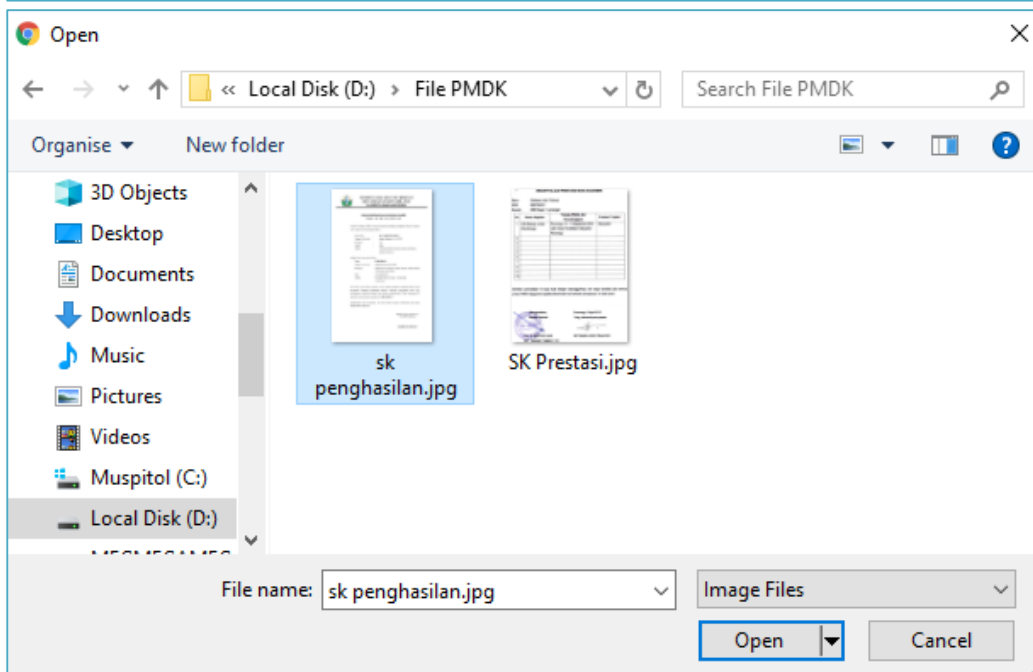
Open

« Local Disk (D:) › File PMDK

Search File PMDK

Organise ▾ New folder

3D Objects
Desktop
Documents
Downloads
Music
Pictures
Videos
Muspitol (C:)
Local Disk (D:)
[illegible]

sk penghasilan.jpg

SK Prestasi.jpg

File name: sk penghasilan.jpg

Image Files

Open

Cancel